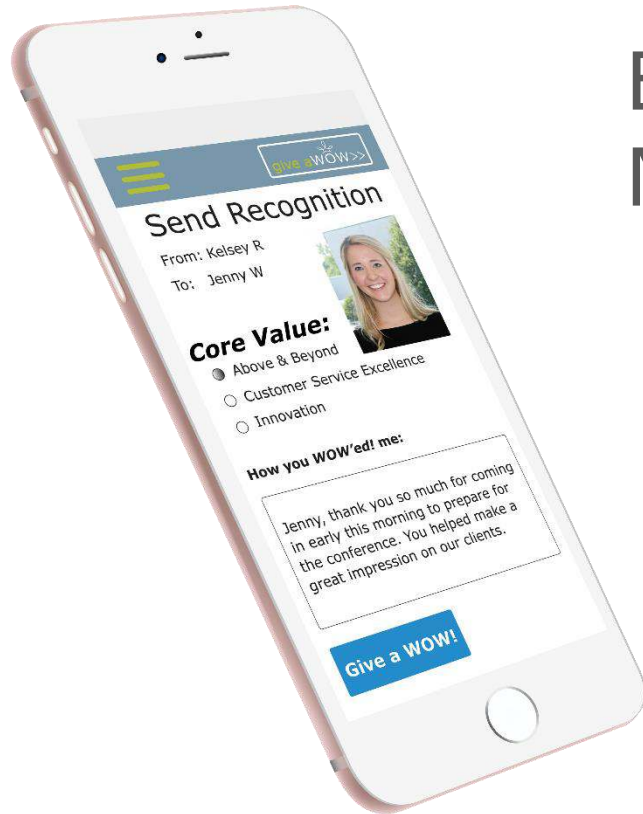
give a WOW>>

Send Recognition

From: Kelsey R

To: Jenny W

Core Value:

Above & Beyond

Customer Service Excellence

Innovation

How you WOW'ed! me:

Jenny, thank you so much for coming in early this morning to prepare for the conference. You helped make a great impression on our clients.

Give a WOW!

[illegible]